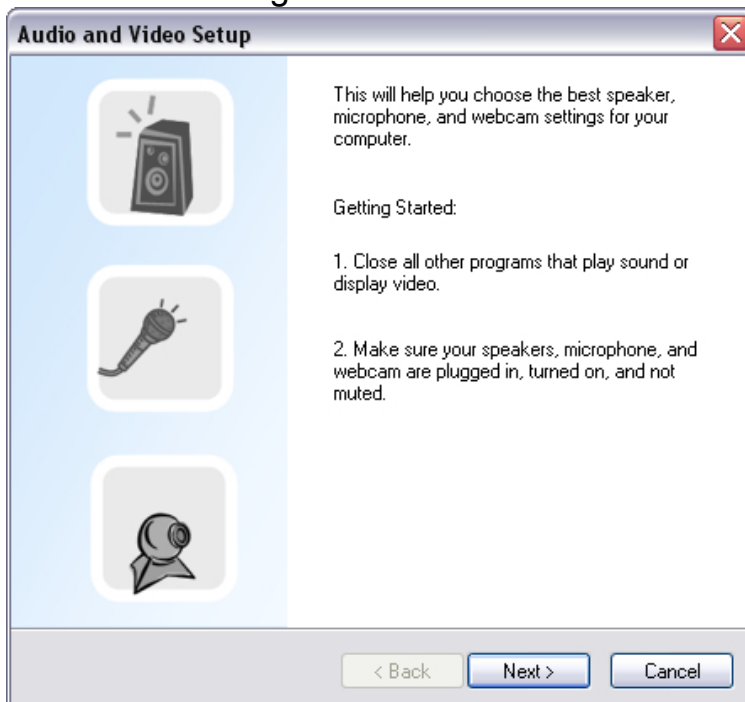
Audio and Video Setup

This will help you choose the best speaker, microphone, and webcam settings for your computer.

Getting Started:

1. Close all other programs that play sound or display video.

2. Make sure your speakers, microphone, and webcam are plugged in, turned on, and not muted.

< Back
Next >
Cancel